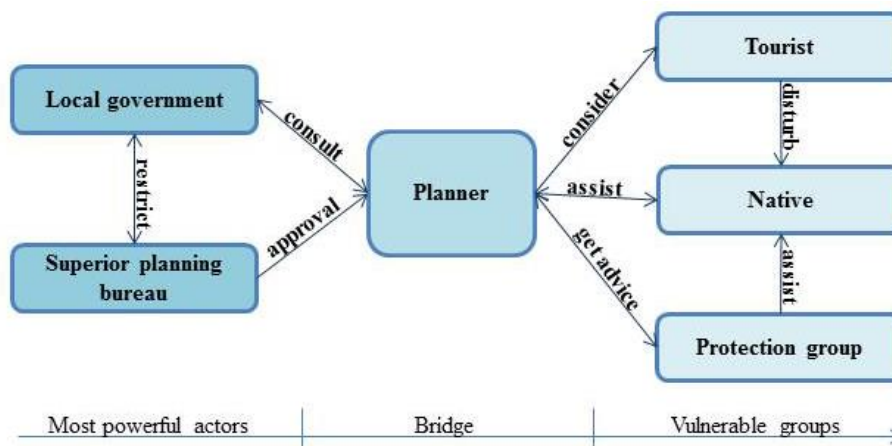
Local government

restrict

Superior planning bureau

consult

approval

Planner

consider

assist

get advice

Tourist

disturb

Native

assist

Protection group

Most powerful actors | Bridge | Vulnerable groups